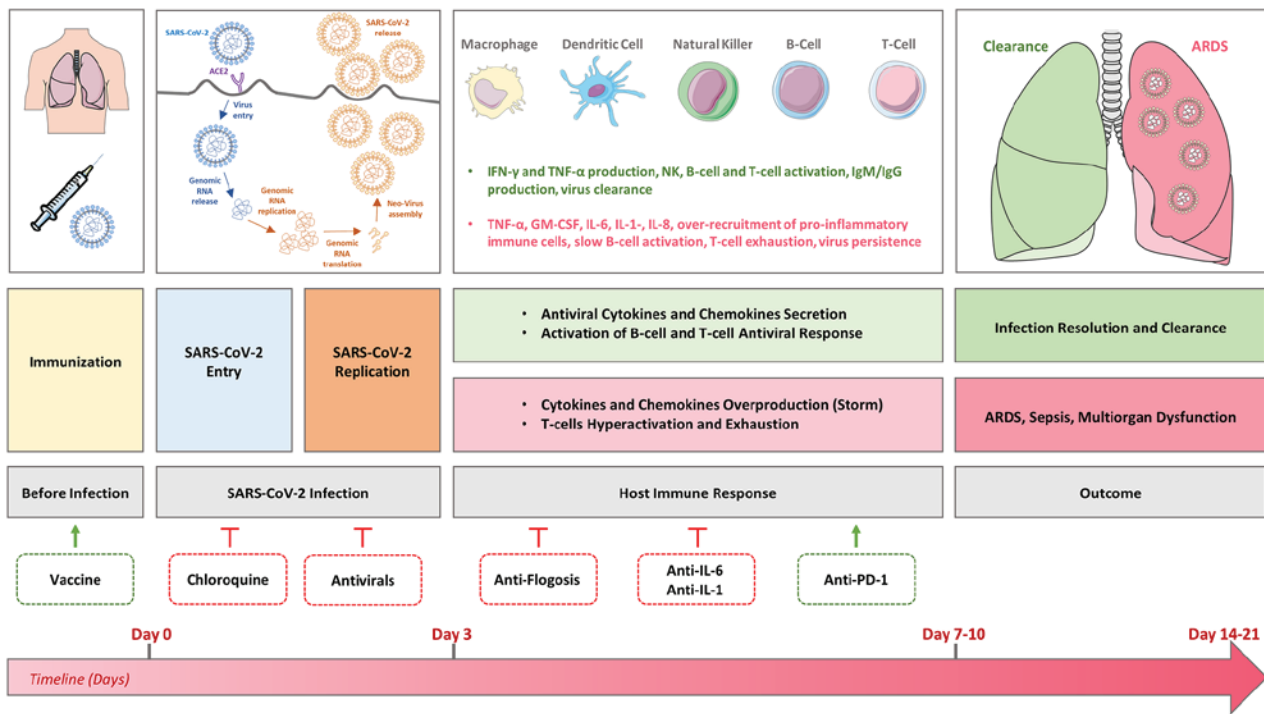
SARS-CoV-2

ACE2

Virus entry

Genomic RNA release

Genomic RNA replication

Genomic RNA translation

Neo-Virus assembly

SARS-CoV-2 release

Macrophage

Dendritic Cell

Natural Killer

B-Cell

T-Cell

• IFN-γ and TNF-α production, NK, B-cell and T-cell activation, IgM/IgG production, virus clearance

• TNF-α, GM-CSF, IL-6, IL-1-, IL-8, over-recruitment of pro-inflammatory immune cells, slow B-cell activation, T-cell exhaustion, virus persistence

Clearance

ARDS

Immunization

SARS-CoV-2 Entry

SARS-CoV-2 Replication

• Antiviral Cytokines and Chemokines Secretion
• Activation of B-cell and T-cell Antiviral Response

• Cytokines and Chemokines Overproduction (Storm)
• T-cells Hyperactivation and Exhaustion

Infection Resolution and Clearance

ARDS, Sepsis, Multiorgan Dysfunction

Before Infection

SARS-CoV-2 Infection

Host Immune Response

Outcome

Vaccine

Chloroquine

Antivirals

Anti-Flogosis

Anti-IL-6
Anti-IL-1

Anti-PD-1

Day 0

Day 3

Day 7-10

Day 14-21

Timeline (Days)